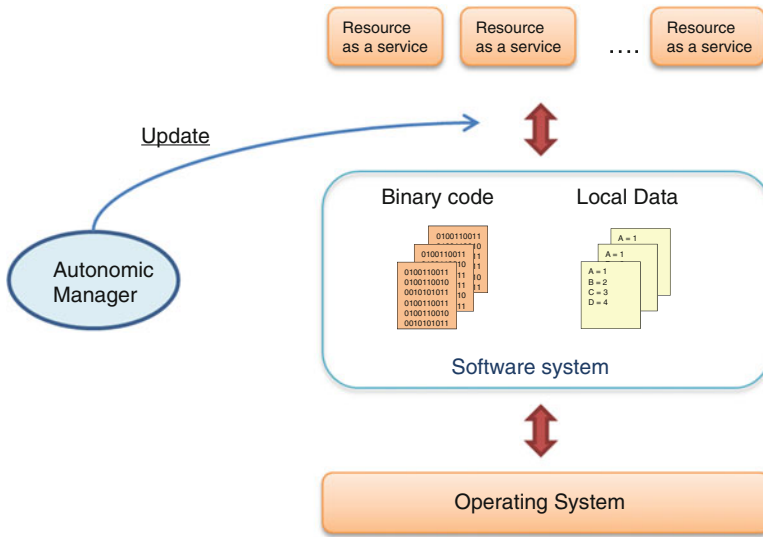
Resource as a service

Resource as a service

....

Resource as a service

Update

Autonomic Manager

Binary code

Local Data

0100110011
0100110011
0100110011
0100110010
0010101011
0100110011
0100110010
0010101011

A = 1
A = 1
A = 1
B = 2
C = 3
D = 4

Software system

Operating System